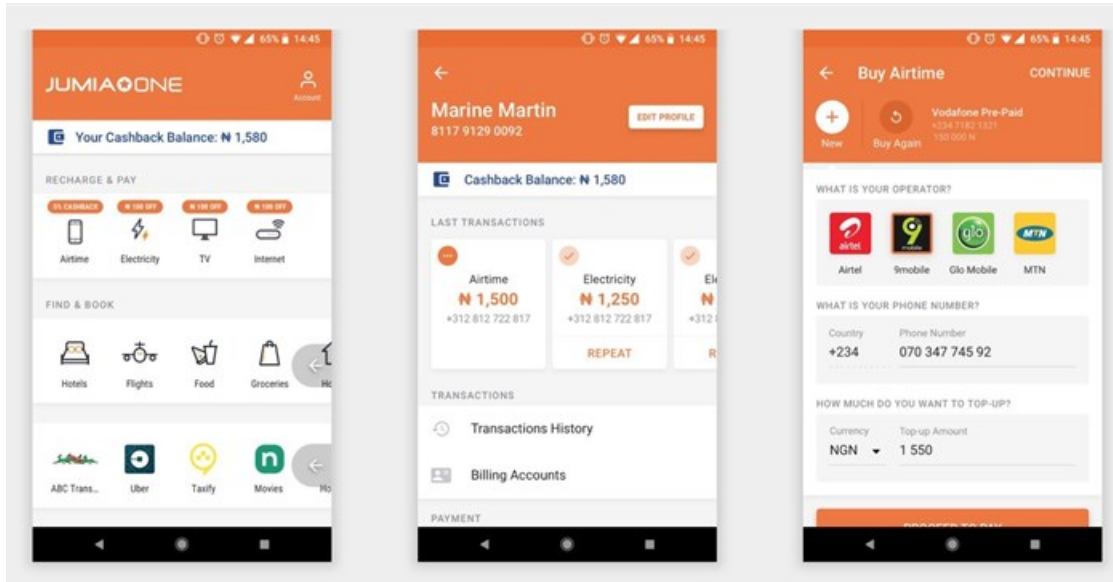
65% 14:45

JUMIAONE

Account

Your Cashback Balance: ₦ 1,580

RECHARGE & PAY

5% CASHBACK ₦ 100 OFF ₦ 100 OFF ₦ 100 OFF

Airtime Electricity TV Internet

FIND & BOOK

Hotels Flights Food Groceries Ho

ABC Trans... Uber Taxify Movies Ho

65% 14:45

Marine Martin
8117 9129 0092

EDIT PROFILE

Cashback Balance: ₦ 1,580

LAST TRANSACTIONS

Airtime
₦ 1,500
+312 812 722 817

Electricity
₦ 1,250
+312 812 722 817
REPEAT

El
₦
+312
R

TRANSACTIONS

Transactions History

Billing Accounts

PAYMENT

65% 14:45

Buy Airtime CONTINUE

New Buy Again

Vodafone Pre-Paid
+234 7182 1321
150 000 N

WHAT IS YOUR OPERATOR?

airtel 9mobile glo MTN

Airtel 9mobile Glo Mobile MTN

WHAT IS YOUR PHONE NUMBER?

Country
+234

Phone Number
070 347 745 92

HOW MUCH DO YOU WANT TO TOP-UP?

Currency
NGN

Top-up Amount
1 550

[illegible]